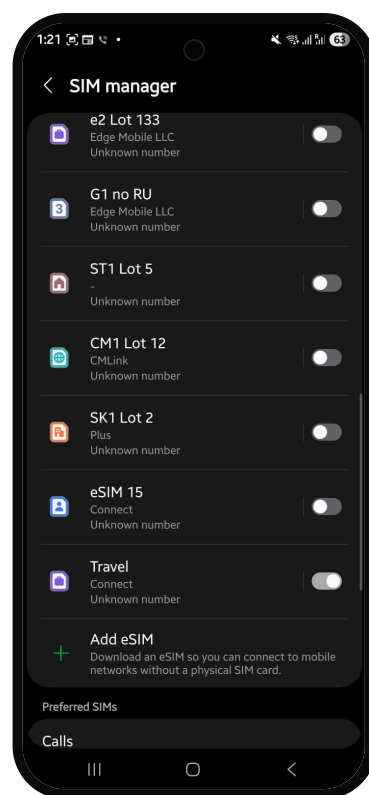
1:21 • 63

SIM manager

e2 Lot 133
Edge Mobile LLC
Unknown number

G1 no RU
Edge Mobile LLC
Unknown number

ST1 Lot 5
-
Unknown number

CM1 Lot 12
CMLink
Unknown number

SK1 Lot 2
Plus
Unknown number

eSIM 15
Connect
Unknown number

Travel
Connect
Unknown number

Add eSIM
Download an eSIM so you can connect to mobile networks without a physical SIM card.

Preferred SIMs

Calls